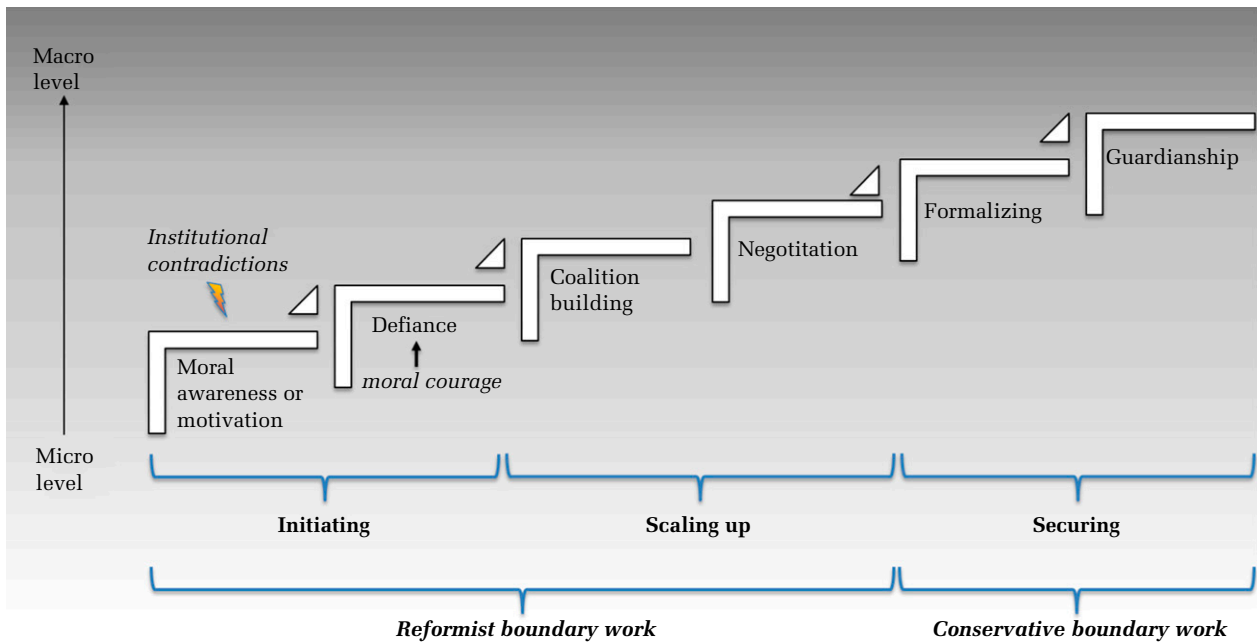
Macro level

Micro level

Institutional contradictions

Moral awareness or motivation

Defiance

moral courage

Coalition building

Negotitation

Formalizing

Guardianship

Initiating

Scaling up

Securing

Reformist boundary work

Conservative boundary work